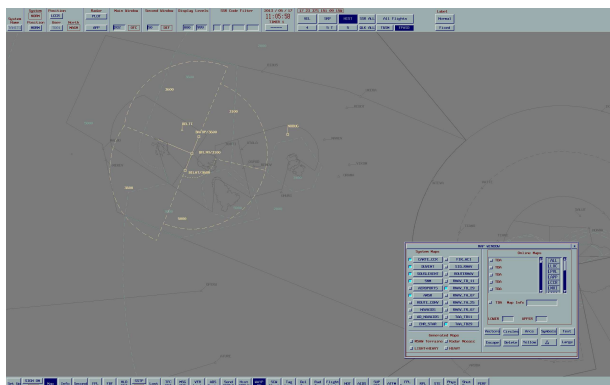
System
Position
Range
Mode
Main Window
Second Window
Stepping Levels
SSR Code Filter
11-05-50
ALL
UNP
DEST
SSR ALL
All Flights
Label
Normal
Fixed
MAP WINDOW
System Maps
Online Maps
Generated Maps
Restore
Circles
Lines
Symbols
Text
Escape
Delete
Follow
Large
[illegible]